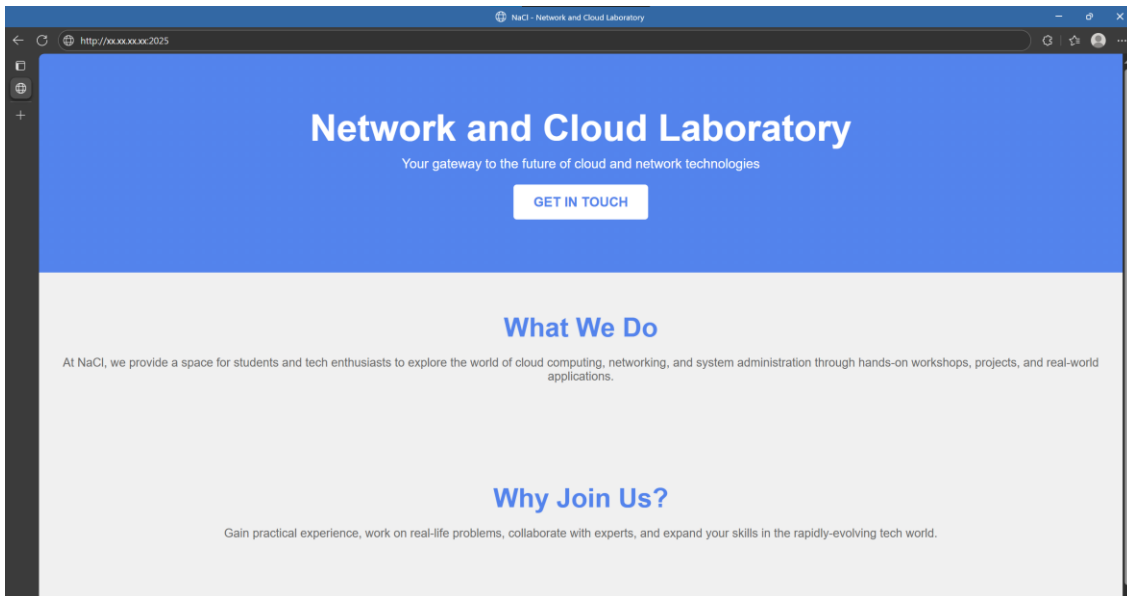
NaCl - Network and Cloud Laboratory

http://xx.xx.xx.xx:2025

Network and Cloud Laboratory

Your gateway to the future of cloud and network technologies

GET IN TOUCH

What We Do

At NaCl, we provide a space for students and tech enthusiasts to explore the world of cloud computing, networking, and system administration through hands-on workshops, projects, and real-world applications.

Why Join Us?

Gain practical experience, work on real-life problems, collaborate with experts, and expand your skills in the rapidly-evolving tech world.